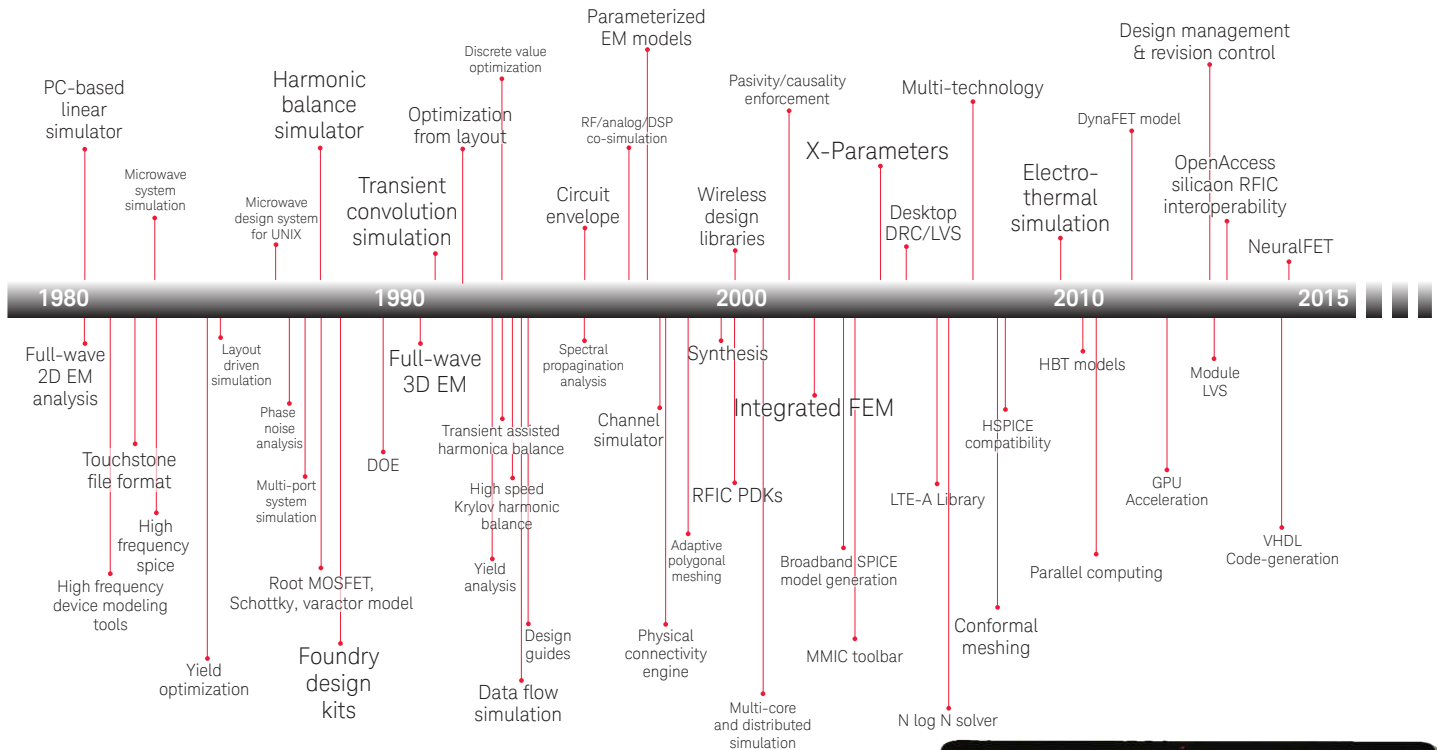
Parameterized EM models

Design management & revision control

PC-based linear simulator

Harmonic balance simulator

Discrete value optimization

Pasivity/causality enforcement

Multi-technology

Optimization from layout

RF/analog/DSP co-simulation

DynaFET model

X-Parameters

Microwave system simulation

Transient convolution simulation

Circuit envelope

Wireless design libraries

Electro-thermal simulation

OpenAccess silicaon RFIC interoperability

Microwave design system for UNIX

Desktop DRC/LVS

NeuralFET

1980

1990

2000

2010

2015

Full-wave 2D EM analysis

Layout driven simulation

Full-wave 3D EM

Spectral propagination analysis

Synthesis

HBT models

Module LVS

Touchstone file format

Phase noise analysis

Channel simulator

Integrated FEM

HSPICE compatibility

DOE

Transient assisted harmonica balance

High frequency spice

Multi-port system simulation

High speed Krylov harmonic balance

RFIC PDKs

LTE-A Library

GPU Acceleration

Adaptive polygonal meshing

Broadband SPICE model generation

VHDL Code-generation

High frequency device modeling tools

Root MOSFET, Schottky, varactor model

Yield analysis

Parallel computing

Physical connectivity engine

Design guides

Conformal meshing

MMIC toolbar

Yield optimization

Foundry design kits

Data flow simulation

Multi-core and distributed simulation

N log N solver